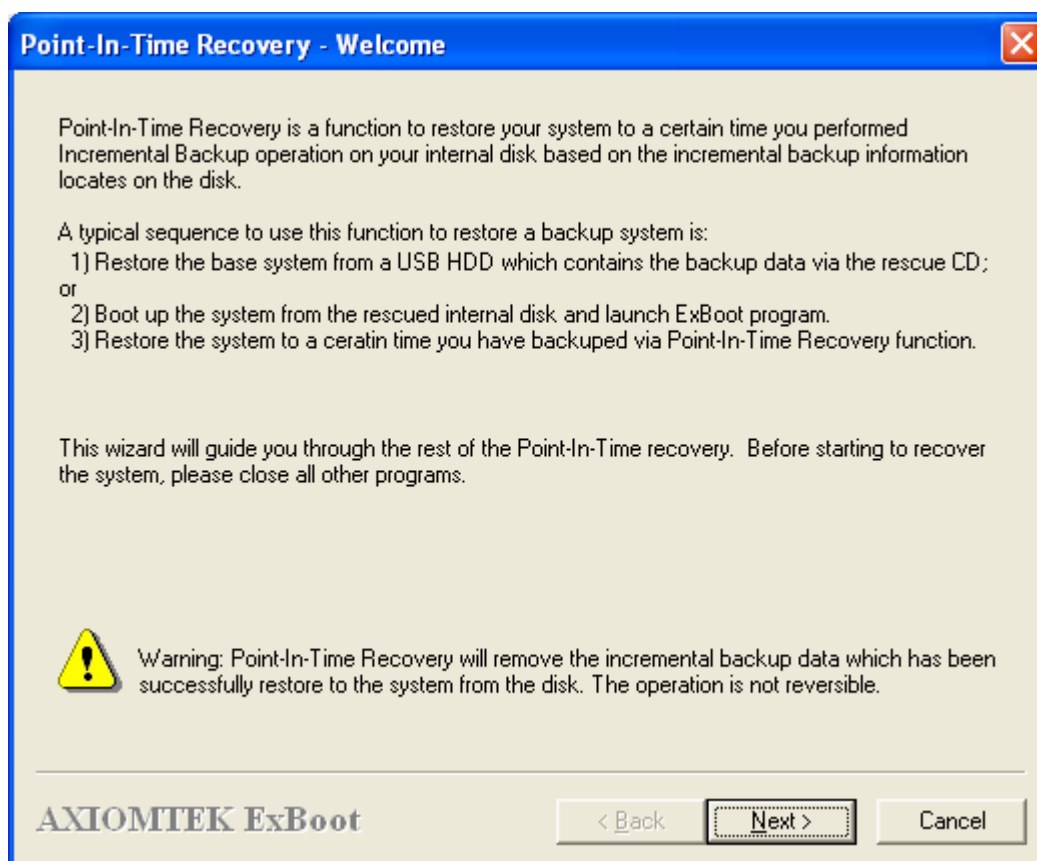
Point-In-Time Recovery - Welcome

Point-In-Time Recovery is a function to restore your system to a certain time you performed Incremental Backup operation on your internal disk based on the incremental backup information locates on the disk.

A typical sequence to use this function to restore a backup system is:
1) Restore the base system from a USB HDD which contains the backup data via the rescue CD; or
2) Boot up the system from the rescued internal disk and launch ExBoot program.
3) Restore the system to a ceratin time you have backuped via Point-In-Time Recovery function.

This wizard will guide you through the rest of the Point-In-Time recovery. Before starting to recover the system, please close all other programs.

Warning: Point-In-Time Recovery will remove the incremental backup data which has been successfully restore to the system from the disk. The operation is not reversible.

AXIOMTEK ExBoot

< Back

Next >

Cancel